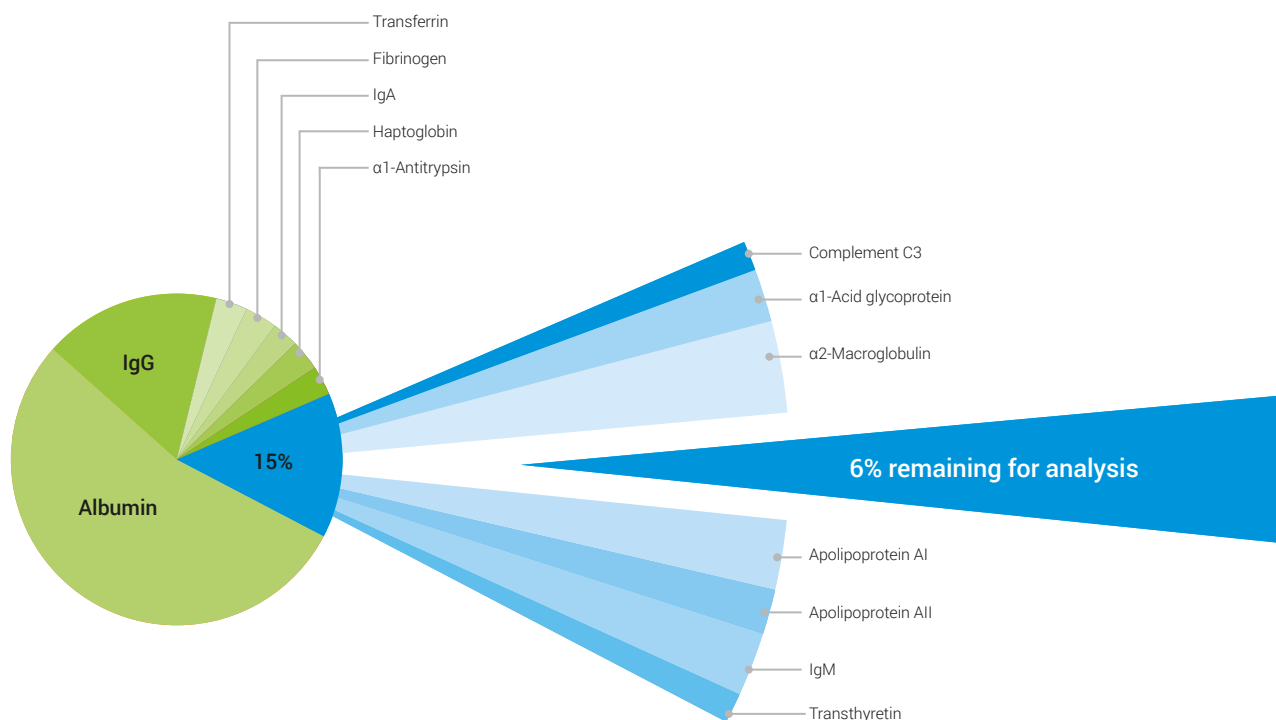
Transferrin
Fibrinogen
IgA
Haptoglobin
α1-Antitrypsin

Complement C3
α1-Acid glycoprotein
α2-Macroglobulin

IgG
15%
Albumin

6% remaining for analysis

Apolipoprotein AI
Apolipoprotein AII
IgM
Transthyretin